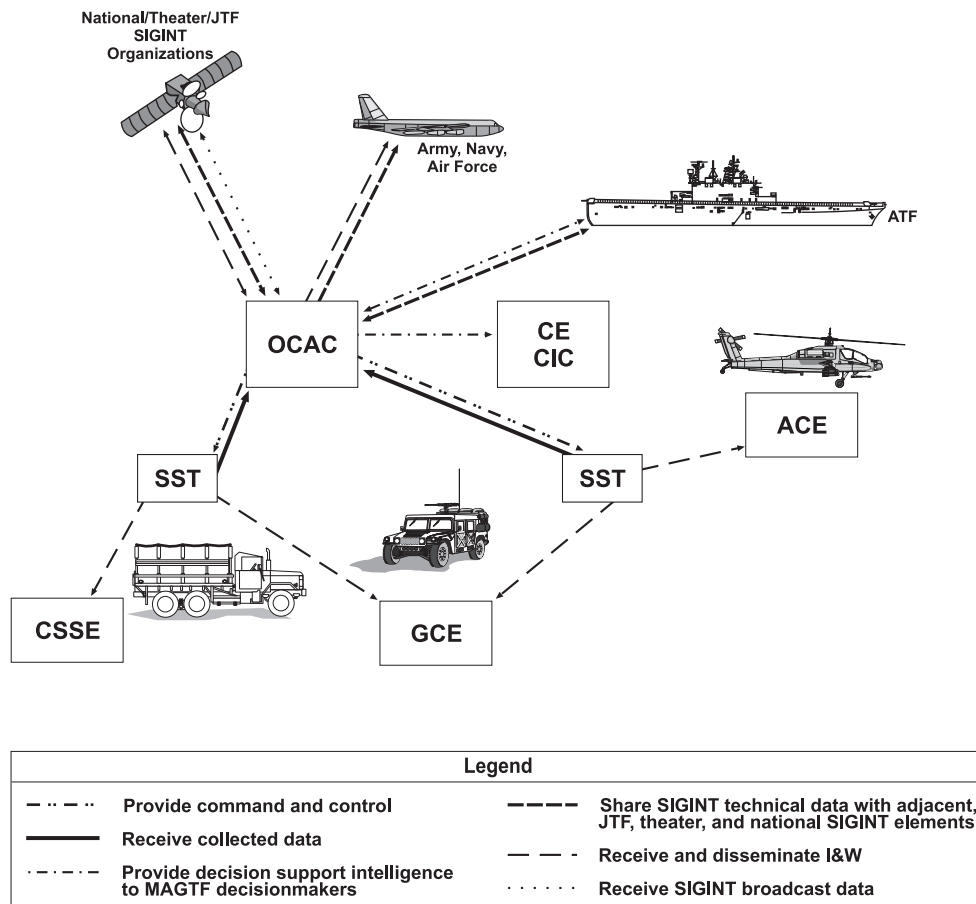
National/Theater/JTF SIGINT Organizations

Army, Navy, Air Force

ATF

OCAC

CE
CIC

ACE

SST

SST

CSSE

GCE

Legend

Provide command and control

Receive collected data

Provide decision support intelligence to MAGTF decisionmakers

Share SIGINT technical data with adjacent, JTF, theater, and national SIGINT elements

Receive and disseminate I&W

Receive SIGINT broadcast data